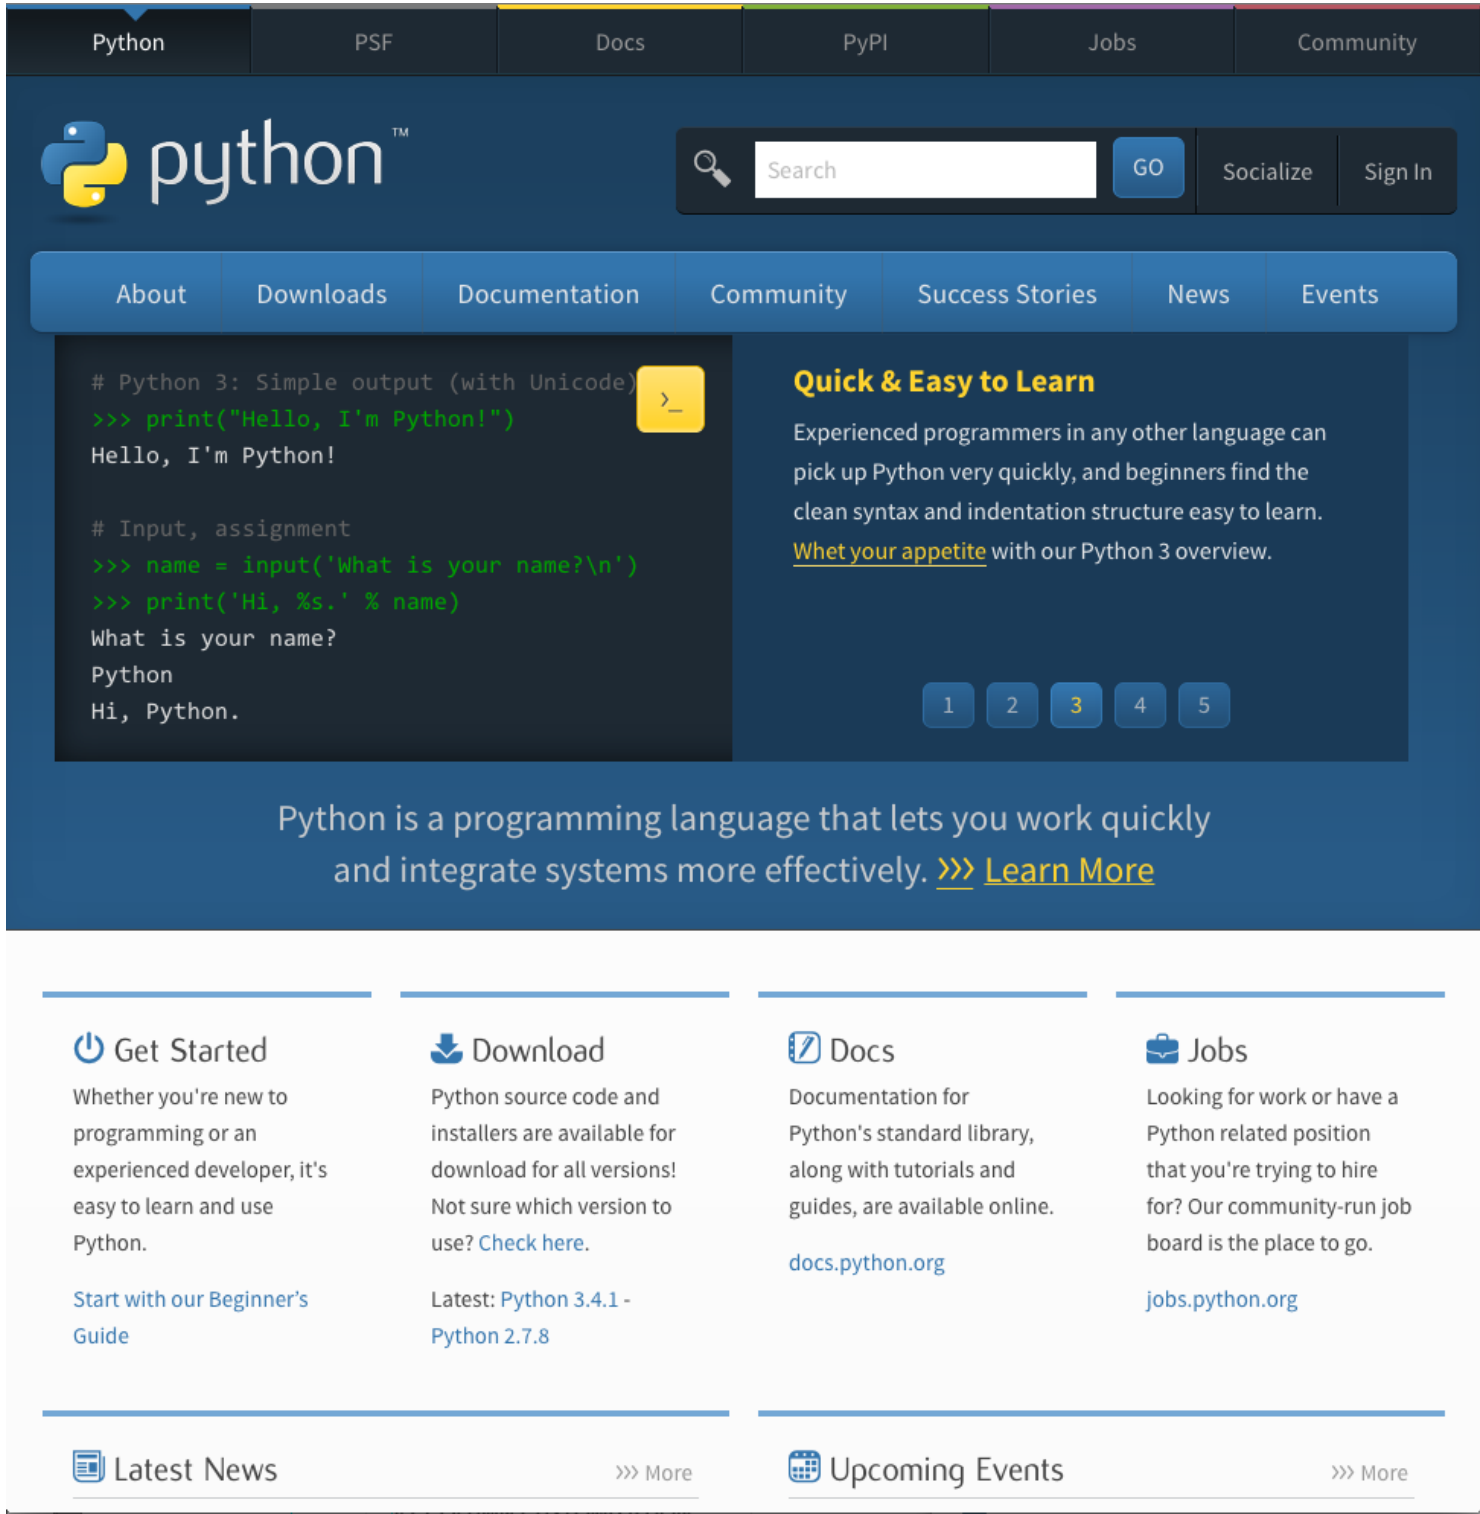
Python PSF Docs PyPI Jobs Community

python™

Search GO Socialize Sign In

About Downloads Documentation Community Success Stories News Events

# Python 3: Simple output (with Unicode)
>>> print("Hello, I'm Python!")
Hello, I'm Python!

# Input, assignment
>>> name = input('What is your name?\n')
>>> print('Hi, %s.' % name)
What is your name?
Python
Hi, Python.

>_

Quick & Easy to Learn

Experienced programmers in any other language can pick up Python very quickly, and beginners find the clean syntax and indentation structure easy to learn. Whet your appetite with our Python 3 overview.

1 2 3 4 5

Python is a programming language that lets you work quickly and integrate systems more effectively. >>> Learn More

Get Started

Whether you're new to programming or an experienced developer, it's easy to learn and use Python.

Start with our Beginner's Guide

Download

Python source code and installers are available for download for all versions! Not sure which version to use? Check here.

Latest: Python 3.4.1 - Python 2.7.8

Docs

Documentation for Python's standard library, along with tutorials and guides, are available online.

docs.python.org

Jobs

Looking for work or have a Python related position that you're trying to hire for? Our community-run job board is the place to go.

jobs.python.org

Latest News >>> More

Upcoming Events >>> More